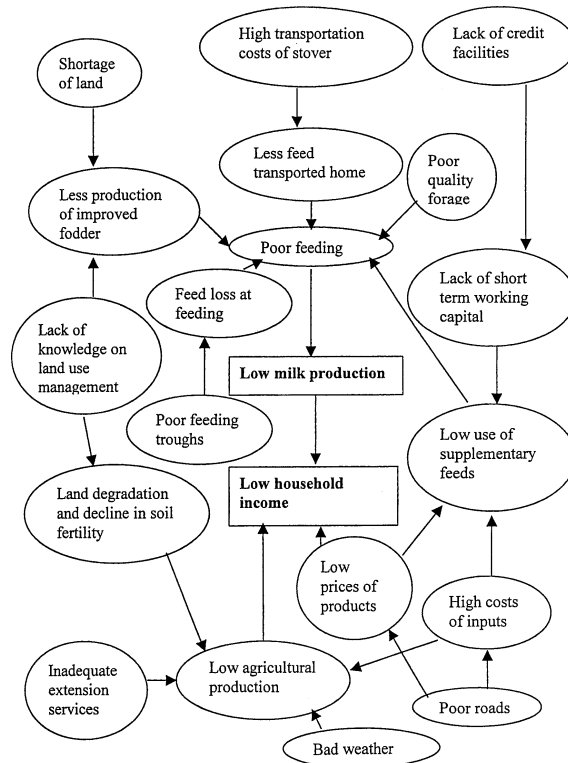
Shortage of land

High transportation costs of stover

Lack of credit facilities

Less feed transported home

Poor quality forage

Less production of improved fodder

Poor feeding

Feed loss at feeding

Lack of short term working capital

Lack of knowledge on land use management

**Low milk production**

Poor feeding troughs

Low use of supplementary feeds

Land degradation and decline in soil fertility

**Low household income**

Low prices of products

High costs of inputs

Inadequate extension services

Low agricultural production

Poor roads

Bad weather